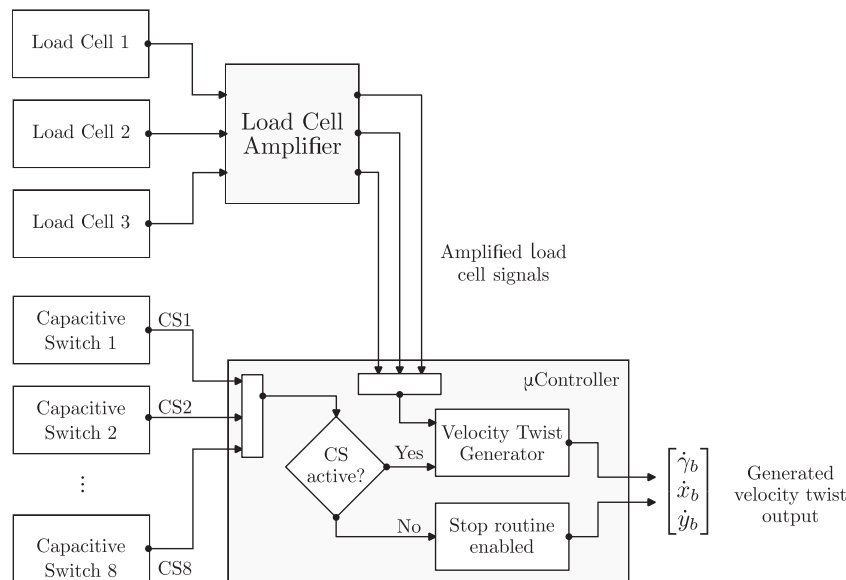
Load Cell 1

Load Cell 2

Load Cell 3

Load Cell Amplifier

Amplified load cell signals

Capacitive Switch 1

CS1

Capacitive Switch 2

CS2

⋮

Capacitive Switch 8

CS8

µController

CS active?

Yes

No

Velocity Twist Generator

Stop routine enabled

$\begin{bmatrix} \dot{\gamma}_b \\ \dot{x}_b \\ \dot{y}_b \end{bmatrix}$

Generated velocity twist output